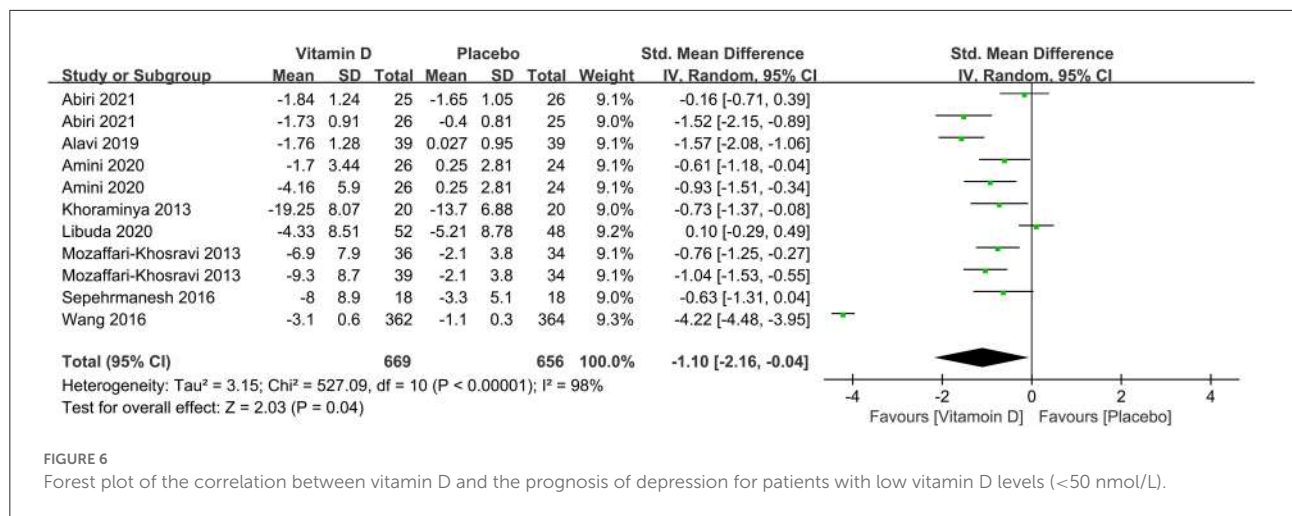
| Study or Subgroup | Vitamin D Mean | Vitamin D SD | Vitamin D Total | Placebo Mean | Placebo SD | Placebo Total | Weight | Std. Mean Difference IV, Random, 95% CI |
|---|---|---|---|---|---|---|---|---|
| Abiri 2021 | -1.84 | 1.24 | 25 | -1.65 | 1.05 | 26 | 9.1% | -0.16 [-0.71, 0.39] |
| Abiri 2021 | -1.73 | 0.91 | 26 | -0.4 | 0.81 | 25 | 9.0% | -1.52 [-2.15, -0.89] |
| Alavi 2019 | -1.76 | 1.28 | 39 | 0.027 | 0.95 | 39 | 9.1% | -1.57 [-2.08, -1.06] |
| Amini 2020 | -1.7 | 3.44 | 26 | 0.25 | 2.81 | 24 | 9.1% | -0.61 [-1.18, -0.04] |
| Amini 2020 | -4.16 | 5.9 | 26 | 0.25 | 2.81 | 24 | 9.1% | -0.93 [-1.51, -0.34] |
| Khoraminya 2013 | -19.25 | 8.07 | 20 | -13.7 | 6.88 | 20 | 9.0% | -0.73 [-1.37, -0.08] |
| Libuda 2020 | -4.33 | 8.51 | 52 | -5.21 | 8.78 | 48 | 9.2% | 0.10 [-0.29, 0.49] |
| Mozaffari-Khosravi 2013 | -6.9 | 7.9 | 36 | -2.1 | 3.8 | 34 | 9.1% | -0.76 [-1.25, -0.27] |
| Mozaffari-Khosravi 2013 | -9.3 | 8.7 | 39 | -2.1 | 3.8 | 34 | 9.1% | -1.04 [-1.53, -0.55] |
| Sepehrmanesh 2016 | -8 | 8.9 | 18 | -3.3 | 5.1 | 18 | 9.0% | -0.63 [-1.31, 0.04] |
| Wang 2016 | -3.1 | 0.6 | 362 | -1.1 | 0.3 | 364 | 9.3% | -4.22 [-4.48, -3.95] |
| **Total (95% CI)** | | | 669 | | | 656 | 100.0% | -1.10 [-2.16, -0.04] |

Heterogeneity: Tau² = 3.15; Chi² = 527.09, df = 10 (P < 0.00001); I² = 98%
Test for overall effect: Z = 2.03 (P = 0.04)

Std. Mean Difference
IV, Random, 95% CI
-4 -2 0 2 4
Favours [Vitamoin D] Favours [Placebo]

FIGURE 6
Forest plot of the correlation between vitamin D and the prognosis of depression for patients with low vitamin D levels (<50 nmol/L).